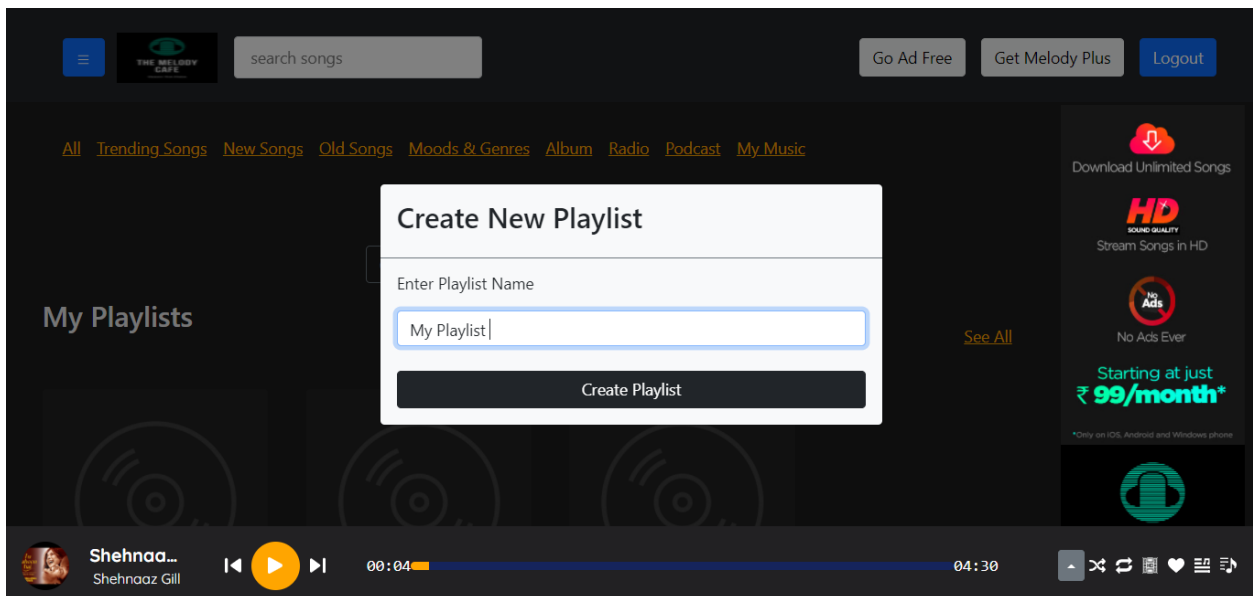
≡ THE MELODY CAFE search songs Go Ad Free Get Melody Plus Logout

All Trending Songs New Songs Old Songs Moods & Genres Album Radio Podcast My Music

Create New Playlist

Enter Playlist Name

My Playlist

Create Playlist

My Playlists

See All

Download Unlimited Songs

HD SOUND QUALITY

Stream Songs in HD

No Ads

No Ads Ever

Starting at just

₹ 99/month*

*Only on iOS, Android and Windows phone

Shehnaa...

Shehnaaz Gill

00:04

04:30